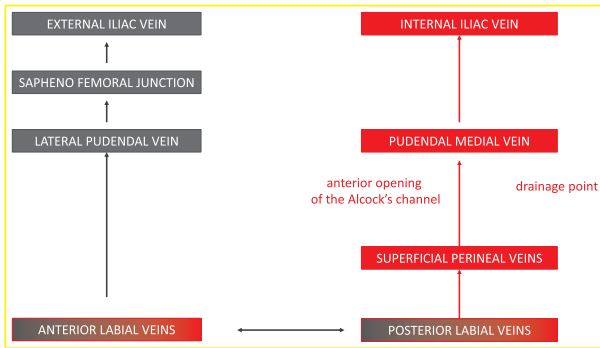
EXTERNAL ILIAC VEIN

INTERNAL ILIAC VEIN

SAPHENO FEMORAL JUNCTION

LATERAL PUDENDAL VEIN

PUDENDAL MEDIAL VEIN

anterior opening of the Alcock's channel

drainage point

SUPERFICIAL PERINEAL VEINS

ANTERIOR LABIAL VEINS

POSTERIOR LABIAL VEINS